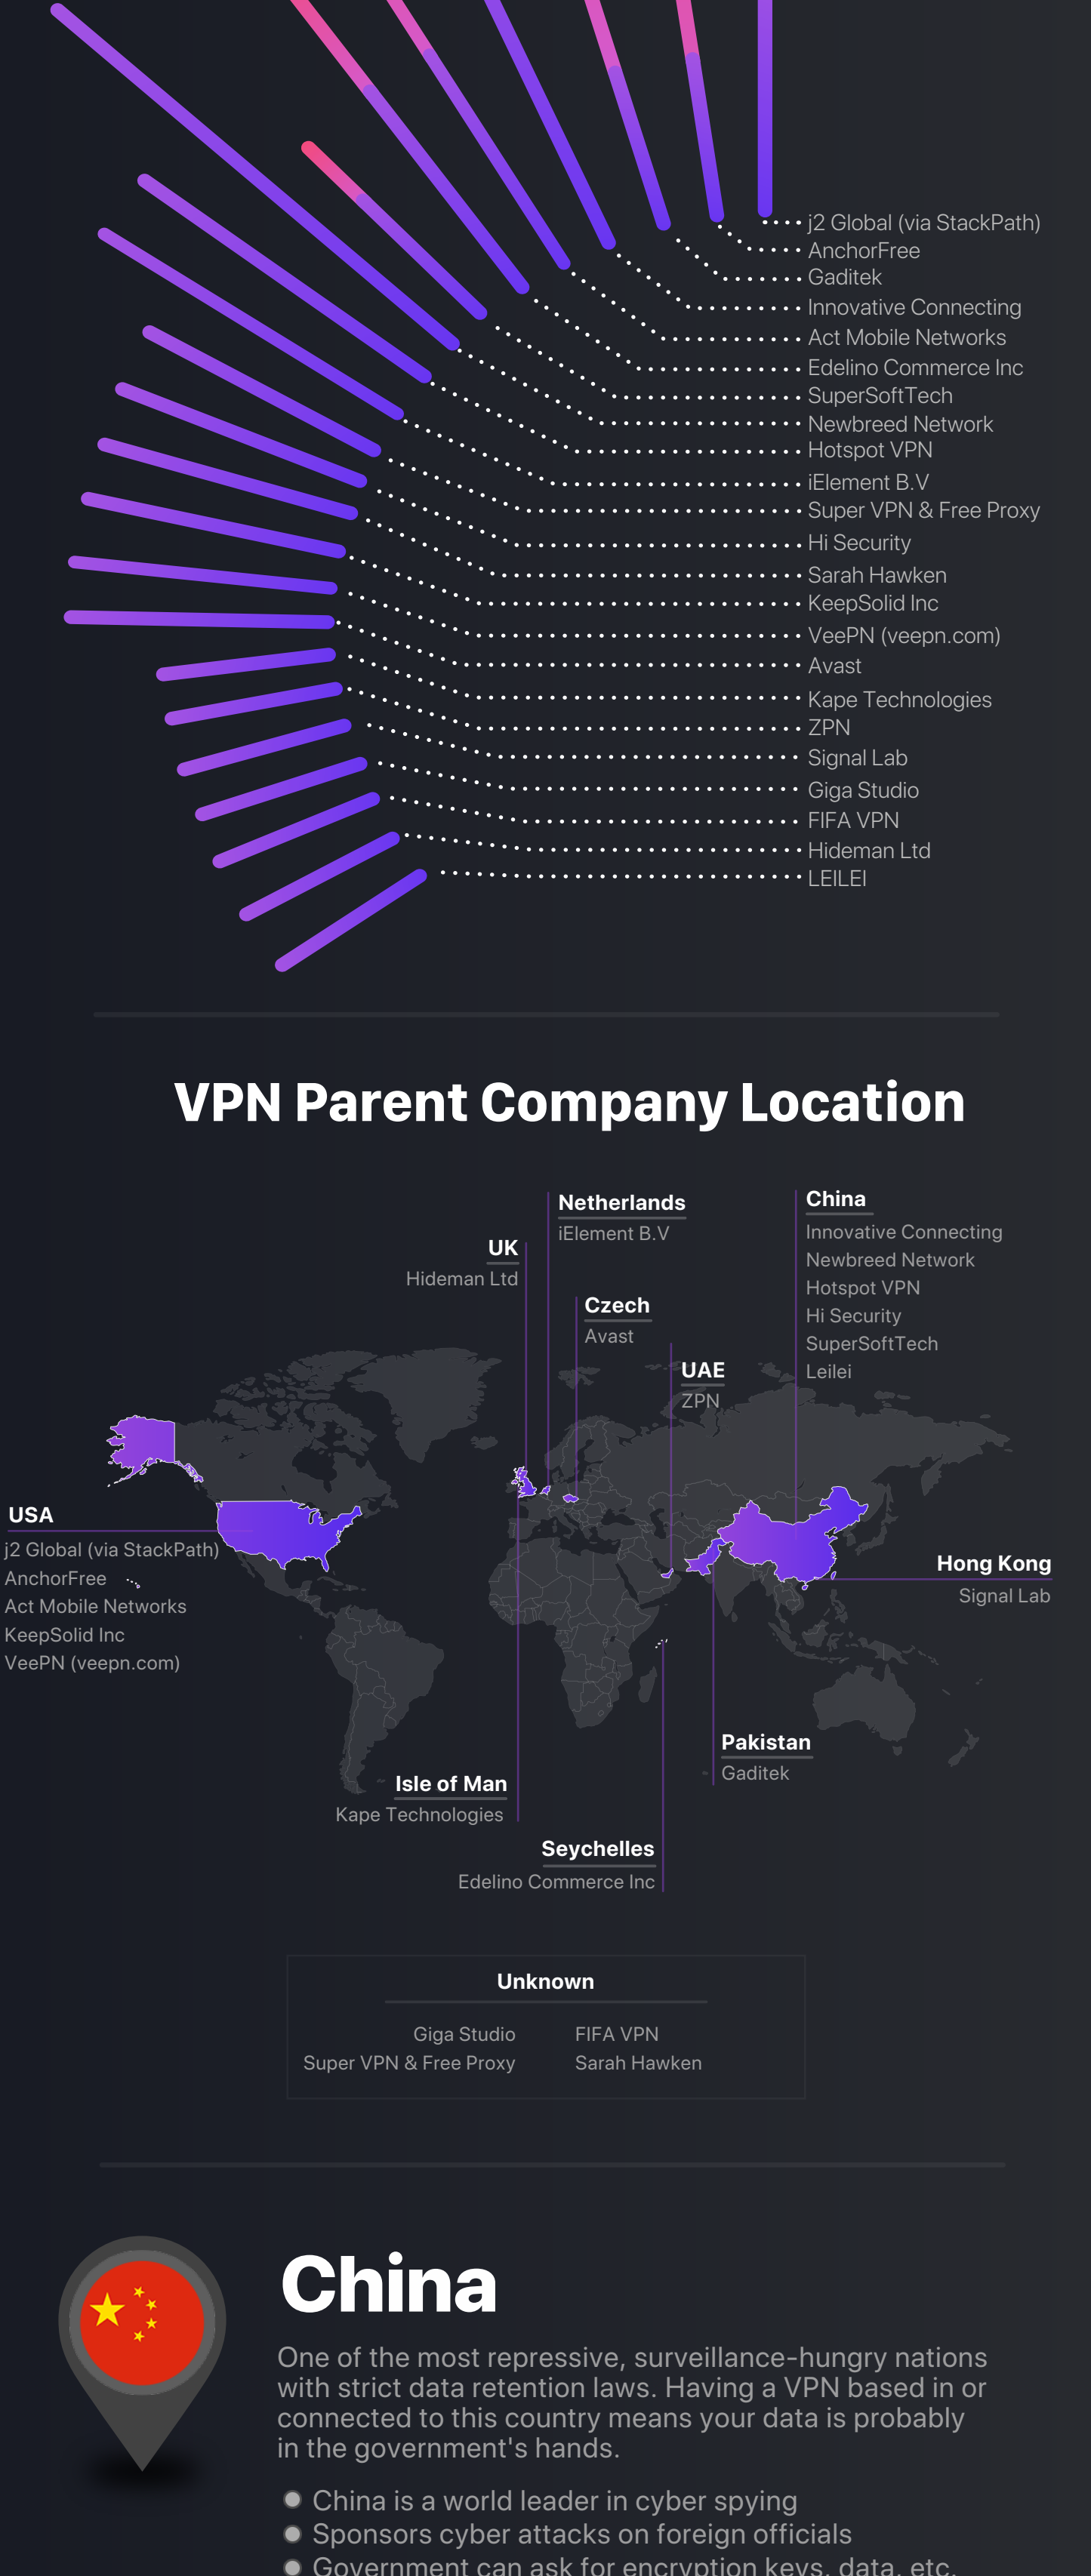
j2 Global (via StackPath)
AnchorFree
Gaditek
Innovative Connecting
Act Mobile Networks
Edelino Commerce Inc
SuperSoftTech
Newbreed Network
Hotspot VPN
iElement B.V
Super VPN & Free Proxy
Hi Security
Sarah Hawken
KeepSolid Inc
VeePN (veepn.com)
Avast
Kape Technologies
ZPN
Signal Lab
Giga Studio
FIFA VPN
Hideman Ltd
LEILEI

VPN Parent Company Location

Netherlands
iElement B.V

China
Innovative Connecting
Newbreed Network
Hotspot VPN
Hi Security
SuperSoftTech
Leilei

UK
Hideman Ltd

Czech
Avast

UAE
ZPN

USA
j2 Global (via StackPath)
AnchorFree
Act Mobile Networks
KeepSolid Inc
VeePN (veepn.com)

Hong Kong
Signal Lab

Pakistan
Gaditek

Isle of Man
Kape Technologies

Seychelles
Edelino Commerce Inc

Unknown
Giga Studio
Super VPN & Free Proxy
FIFA VPN
Sarah Hawken

China
One of the most repressive, surveillance-hungry nations with strict data retention laws. Having a VPN based in or connected to this country means your data is probably in the government's hands.

China is a world leader in cyber spying
Sponsors cyber attacks on foreign officials
Government can ask for encryption keys, data, etc.